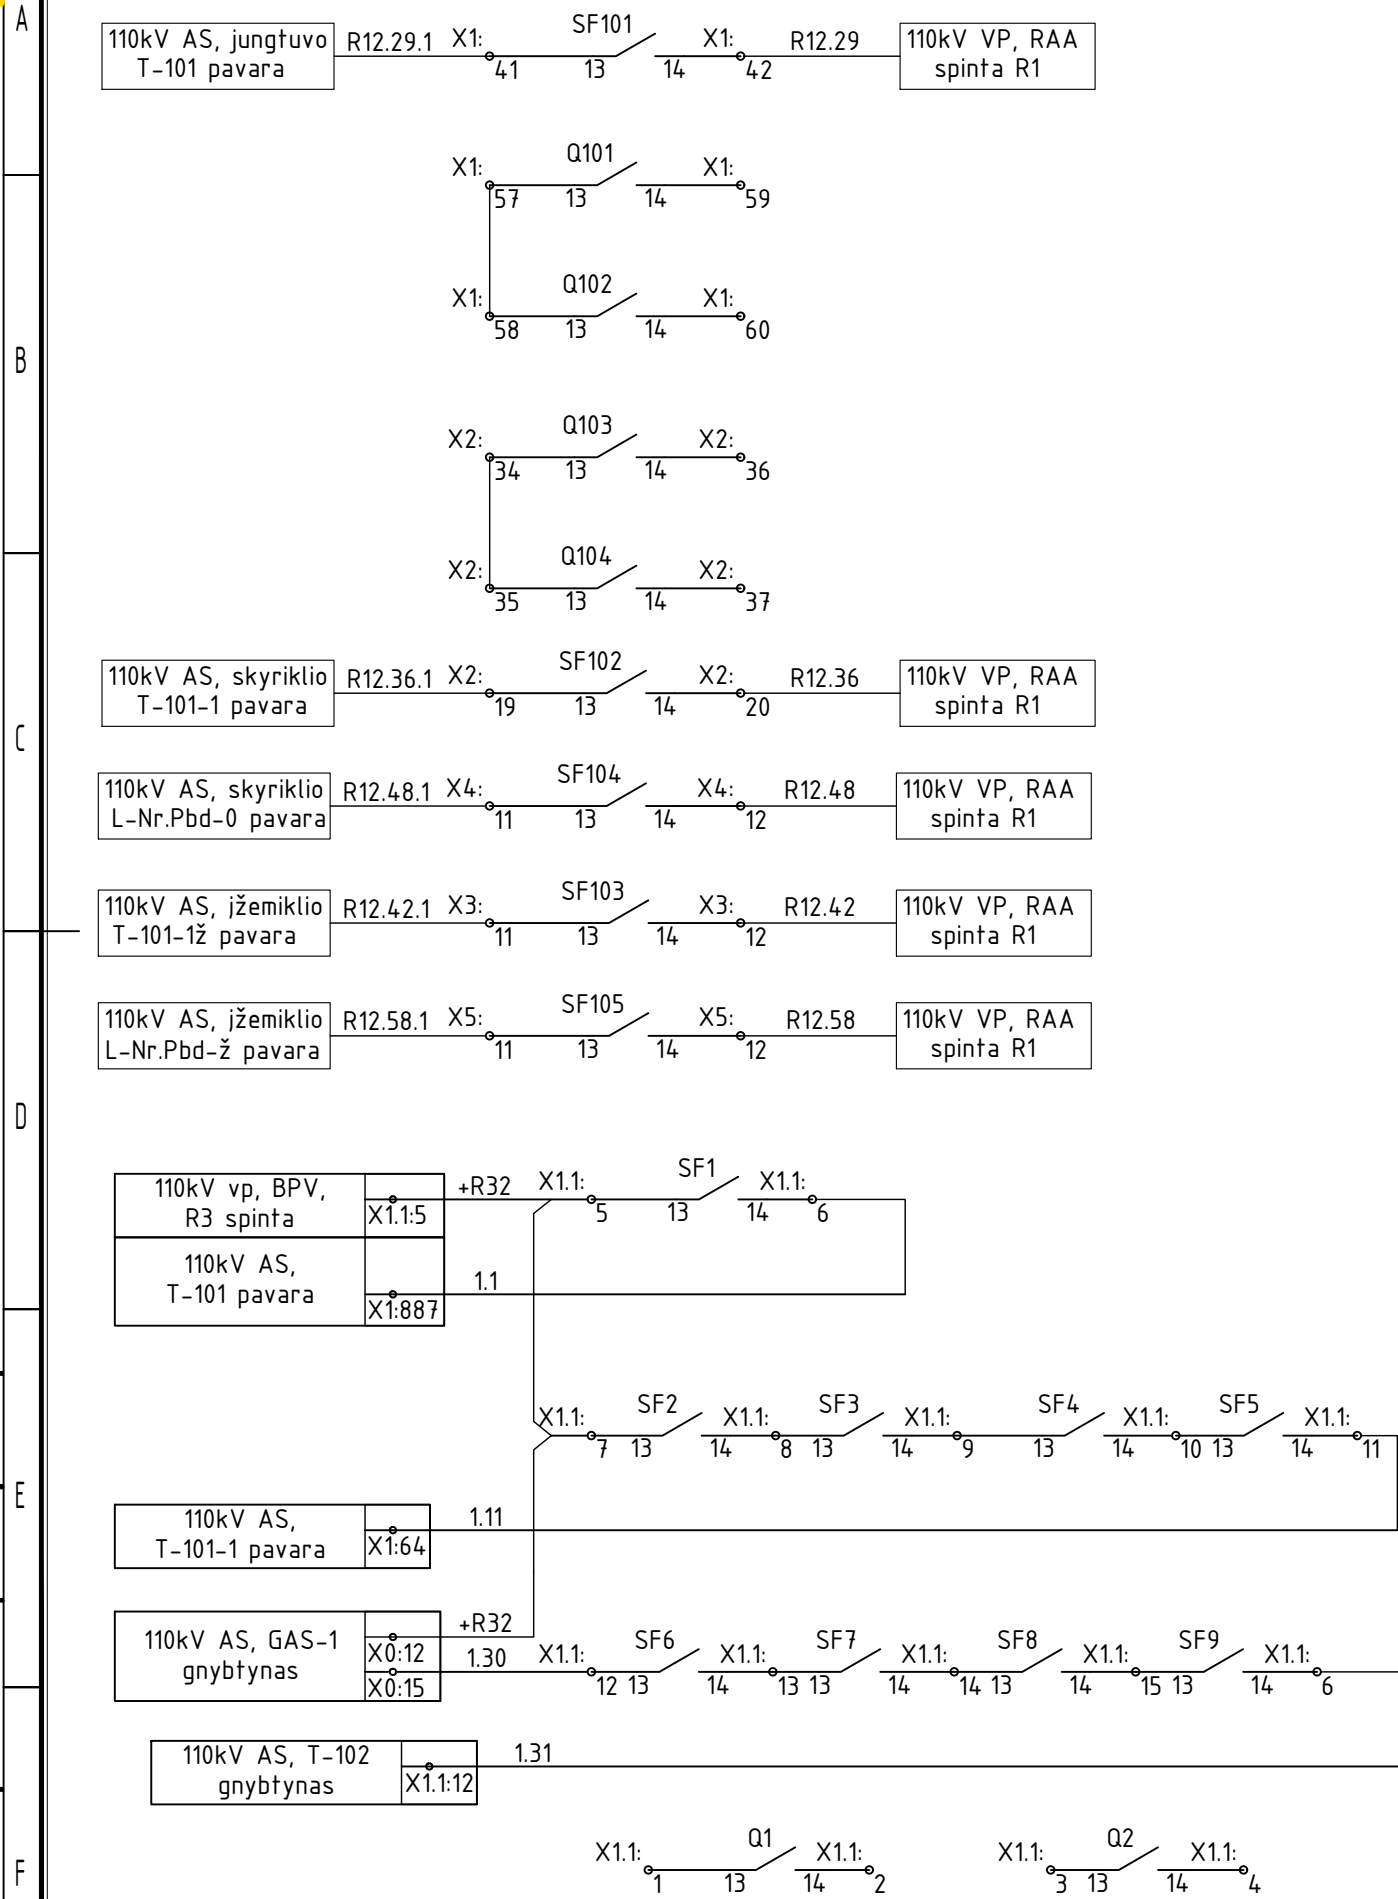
A

110kV AS, jungtuvo T-101 pavara
R12.29.1 X1: 41
SF101
13 14
X1: 42
R12.29
110kV VP, RAA spinta R1

X1: 57
Q101
13 14
X1: 59

X1: 58
Q102
13 14
X1: 60

B

X2: 34
Q103
13 14
X2: 36

X2: 35
Q104
13 14
X2: 37

C

110kV AS, skyriklio T-101-1 pavara
R12.36.1 X2: 19
SF102
13 14
X2: 20
R12.36
110kV VP, RAA spinta R1

110kV AS, skyriklio L-Nr.Pbd-0 pavara
R12.48.1 X4: 11
SF104
13 14
X4: 12
R12.48
110kV VP, RAA spinta R1

110kV AS, įžemiklio T-101-1ž pavara
R12.42.1 X3: 11
SF103
13 14
X3: 12
R12.42
110kV VP, RAA spinta R1

110kV AS, įžemiklio L-Nr.Pbd-ž pavara
R12.58.1 X5: 11
SF105
13 14
X5: 12
R12.58
110kV VP, RAA spinta R1

D

110kV vp, BPV, R3 spinta
X1.1:5
+R32
X1.1: 5
SF1
13 14
X1.1: 6

110kV AS, T-101 pavara
X1:887
1.1

X1.1: 7
SF2
13 14
X1.1: 8
SF3
13 14
X1.1: 9
SF4
13 14
X1.1: 10
SF5
13 14
X1.1: 11

E

110kV AS, T-101-1 pavara
X1:64
1.11

110kV AS, GAS-1 gnybtynas
X0:12
X0:15
+R32
1.30
X1.1: 12
SF6
13 14
X1.1: 13
SF7
13 14
X1.1: 14
SF8
13 14
X1.1: 15
SF9
13 14
X1.1: 6

110kV AS, T-102 gnybtynas
X1.1:12
1.31

F

X1.1: 1
Q1
13 14
X1.1: 2

X1.1: 3
Q2
13 14
X1.1: 4